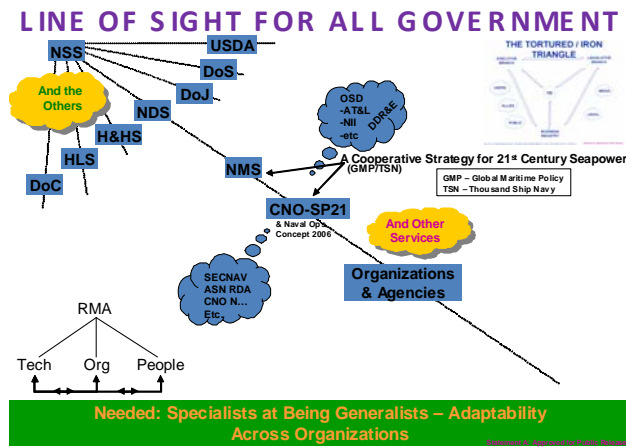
LINE OF SIGHT FOR ALL GOVERNMENT

NSS

USDA

DoS

DoJ

And the Others

NDS

H&HS

HLS

DoC

THE TORTURED / IRON TRIANGLE

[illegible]

OSD
-AT&L
-NII
-etc

DDR&E

NMS

A Cooperative Strategy for 21$^{st}$ Century Seapower (GMP/TSN)

GMP – Global Maritime Policy
TSN – Thousand Ship Navy

CNO-SP21

& Naval Ops Concept 2006

And Other Services

SECNAV
ASN RDA
CNO N…
Etc.

Organizations & Agencies

RMA

Tech

Org

People

Needed: Specialists at Being Generalists – Adaptability Across Organizations

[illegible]